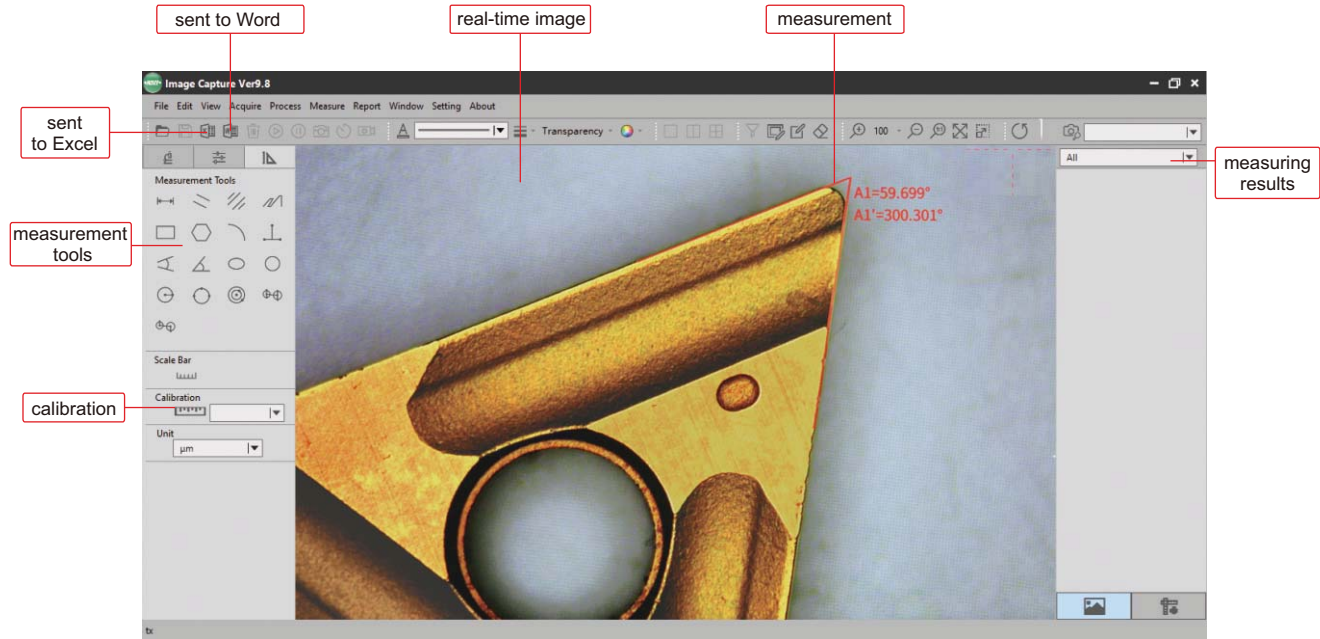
sent to Word

real-time image

measurement

Image Capture Ver9.8

File Edit View Acquire Process Measure Report Window Setting About

sent to Excel

Transparency

100

All

measuring results

Measurement Tools

measurement tools

A1=59.699°
A1'=300.301°

Scale Bar

calibration

Calibration

Unit

µm

tx